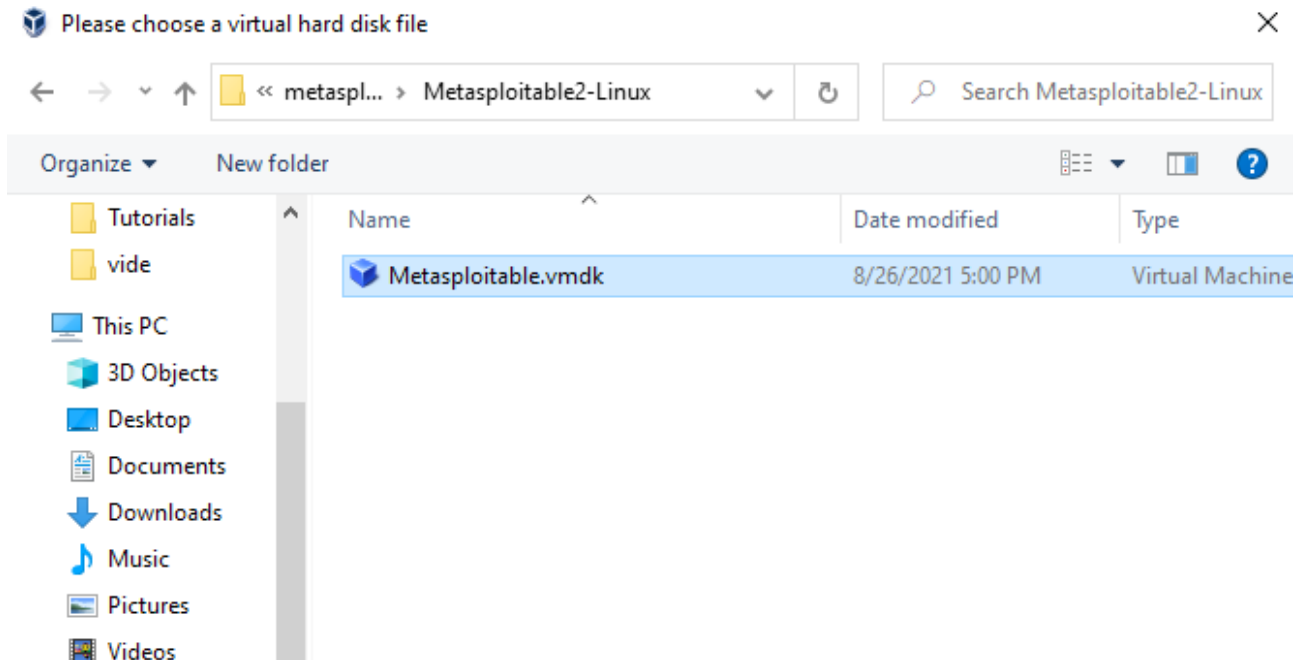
Please choose a virtual hard disk file

« metaspl... › Metasploitable2-Linux

Search Metasploitable2-Linux

Organize ▾ New folder

Tutorials
vide
This PC
3D Objects
Desktop
Documents
Downloads
Music
Pictures
Videos

| Name | Date modified | Type |
|---|---|---|
| Metasploitable.vmdk | 8/26/2021 5:00 PM | Virtual Machine |